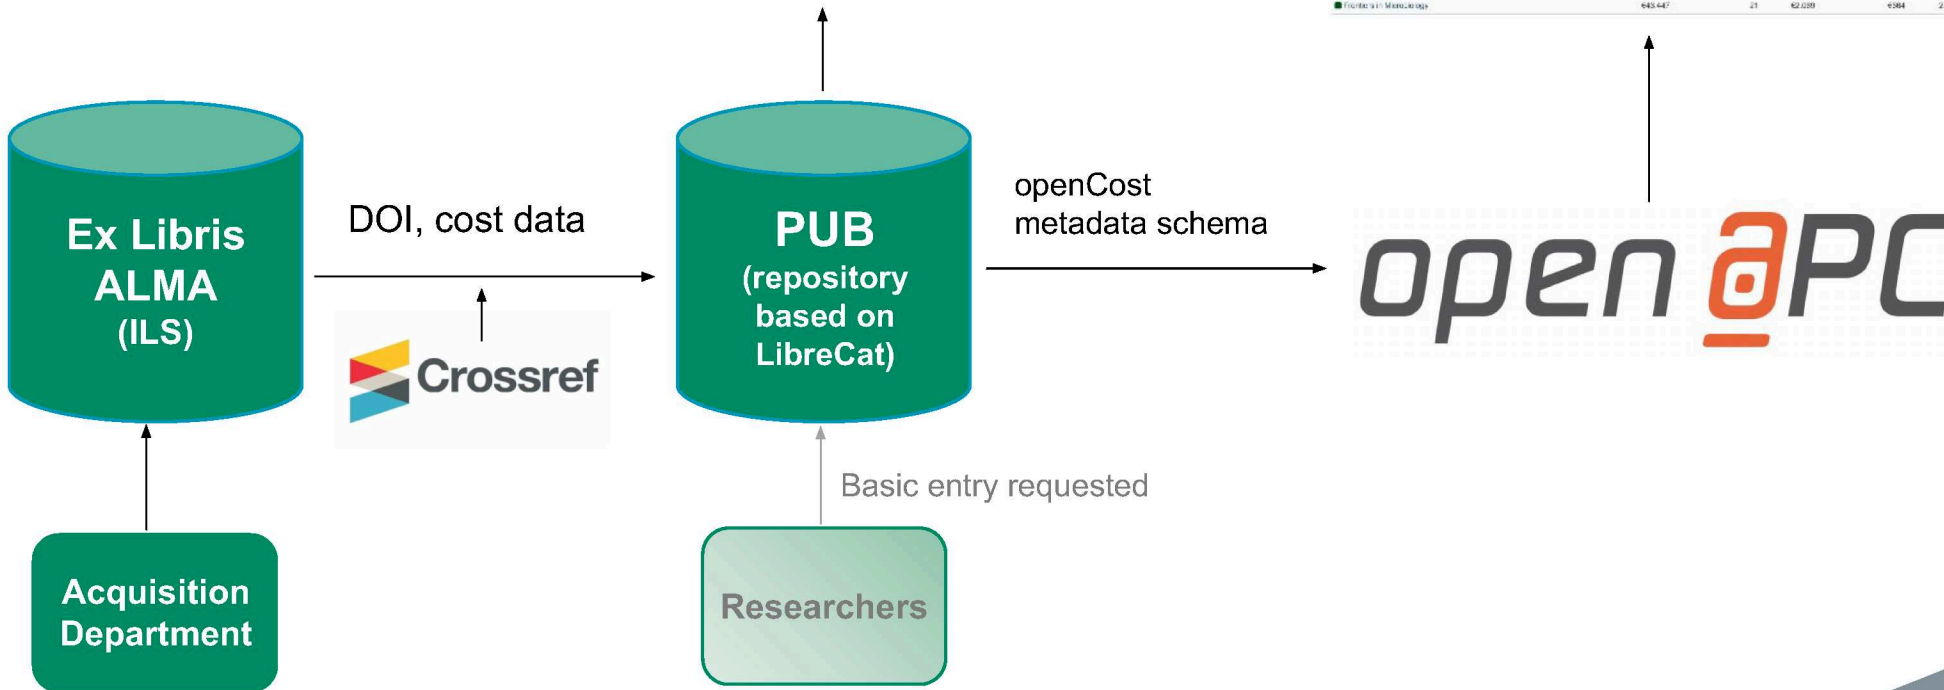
Frontiers in Microbiology €43.447 21 €2.069 €984 2

Ex Libris ALMA (ILS)

DOI, cost data

Crossref

PUB (repository based on LibreCat)

openCost metadata schema

open @PC

Basic entry requested

Acquisition Department

Researchers